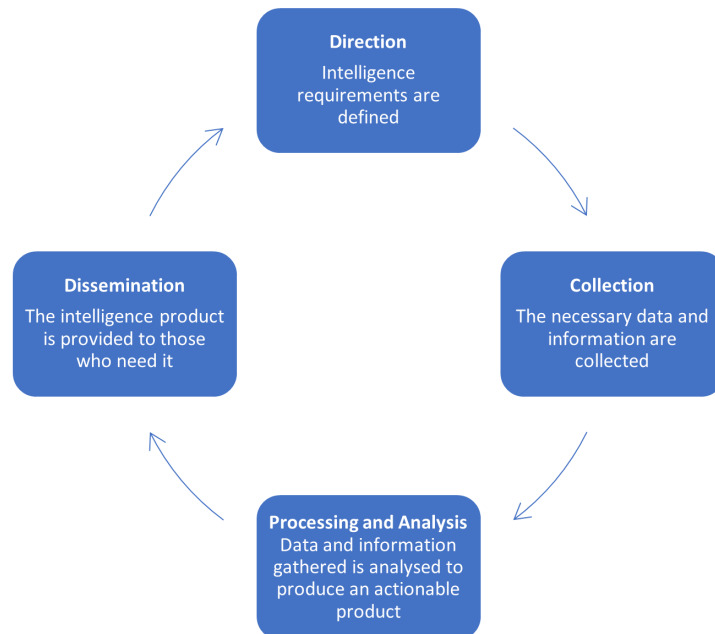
Direction
Intelligence requirements are defined

Dissemination
The intelligence product is provided to those who need it

Collection
The necessary data and information are collected

Processing and Analysis
Data and information gathered is analysed to produce an actionable product